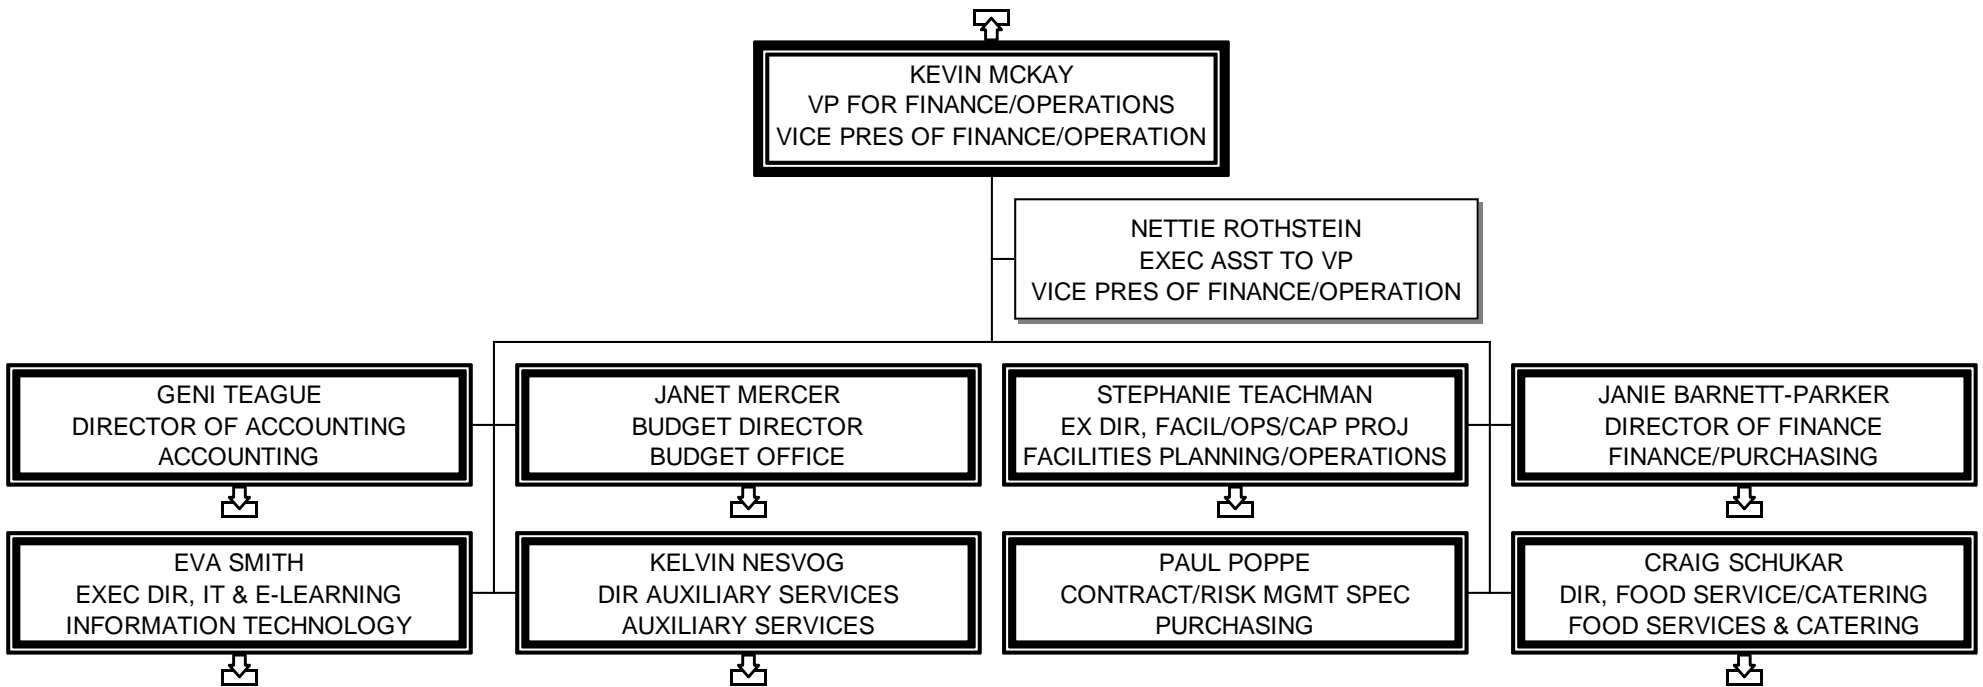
KEVIN MCKAY
VP FOR FINANCE/OPERATIONS
VICE PRES OF FINANCE/OPERATION

NETTIE ROTHSTEIN
EXEC ASST TO VP
VICE PRES OF FINANCE/OPERATION

GENI TEAGUE
DIRECTOR OF ACCOUNTING
ACCOUNTING

JANET MERCER
BUDGET DIRECTOR
BUDGET OFFICE

STEPHANIE TEACHMAN
EX DIR, FACIL/OPS/CAP PROJ
FACILITIES PLANNING/OPERATIONS

JANIE BARNETT-PARKER
DIRECTOR OF FINANCE
FINANCE/PURCHASING

EVA SMITH
EXEC DIR, IT & E-LEARNING
INFORMATION TECHNOLOGY

KELVIN NESVOG
DIR AUXILIARY SERVICES
AUXILIARY SERVICES

PAUL POPPE
CONTRACT/RISK MGMT SPEC
PURCHASING

CRAIG SCHUKAR
DIR, FOOD SERVICE/CATERING
FOOD SERVICES & CATERING